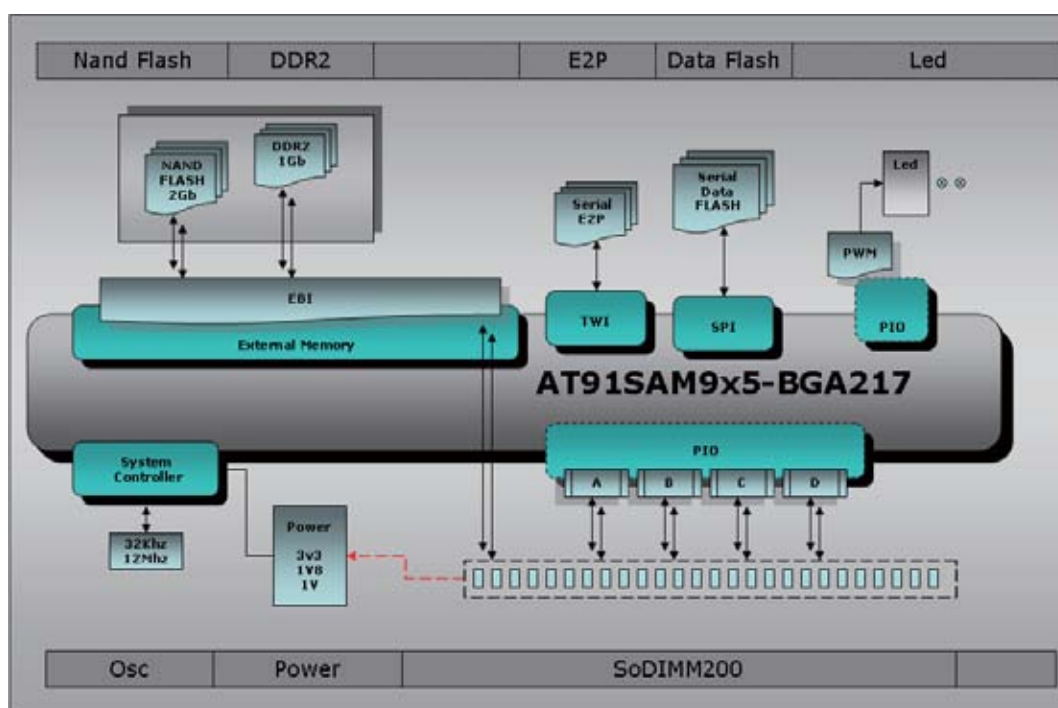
| Nand Flash | DDR2 | | E2P | Data Flash | Led |
|---|---|---|---|---|---|

NAND FLASH 2Gb

DDR2 1Gb

Serial E2P

Serial Data FLASH

Led

PWM

EBI

External Memory

TWI

SPI

PIO

AT91SAM9x5-BGA217

System Controller

PIO

A

B

C

D

32Khz 12Mhz

Power 3v3 1V8 1V

| Osc | Power | SoDIMM200 | |
|---|---|---|---|